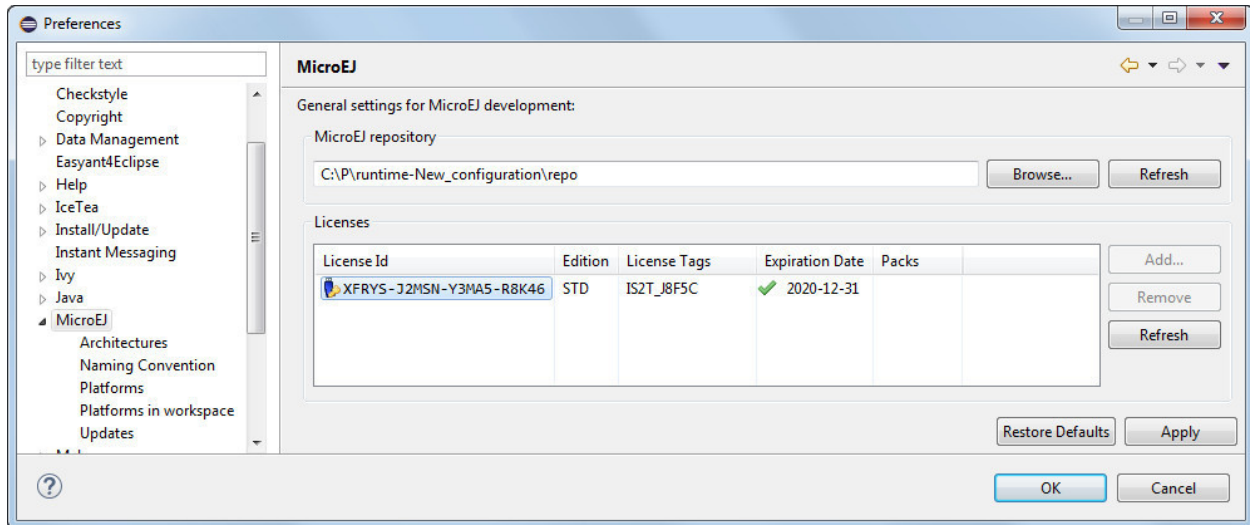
Preferences

type filter text

Checkstyle
Copyright
Data Management
Easyant4Eclipse
Help
IceTea
Install/Update
Instant Messaging
Ivy
Java
MicroEJ
Architectures
Naming Convention
Platforms
Platforms in workspace
Updates

MicroEJ

General settings for MicroEJ development:

MicroEJ repository

C:\P\runtime-New_configuration\repo

Browse...

Refresh

Licenses

| License Id | Edition | License Tags | Expiration Date | Packs |
|---|---|---|---|---|
| XFRYS-J2MSN-Y3MA5-R8K46 | STD | IS2T_J8F5C | 2020-12-31 | |

Add...

Remove

Refresh

Restore Defaults

Apply

OK

Cancel